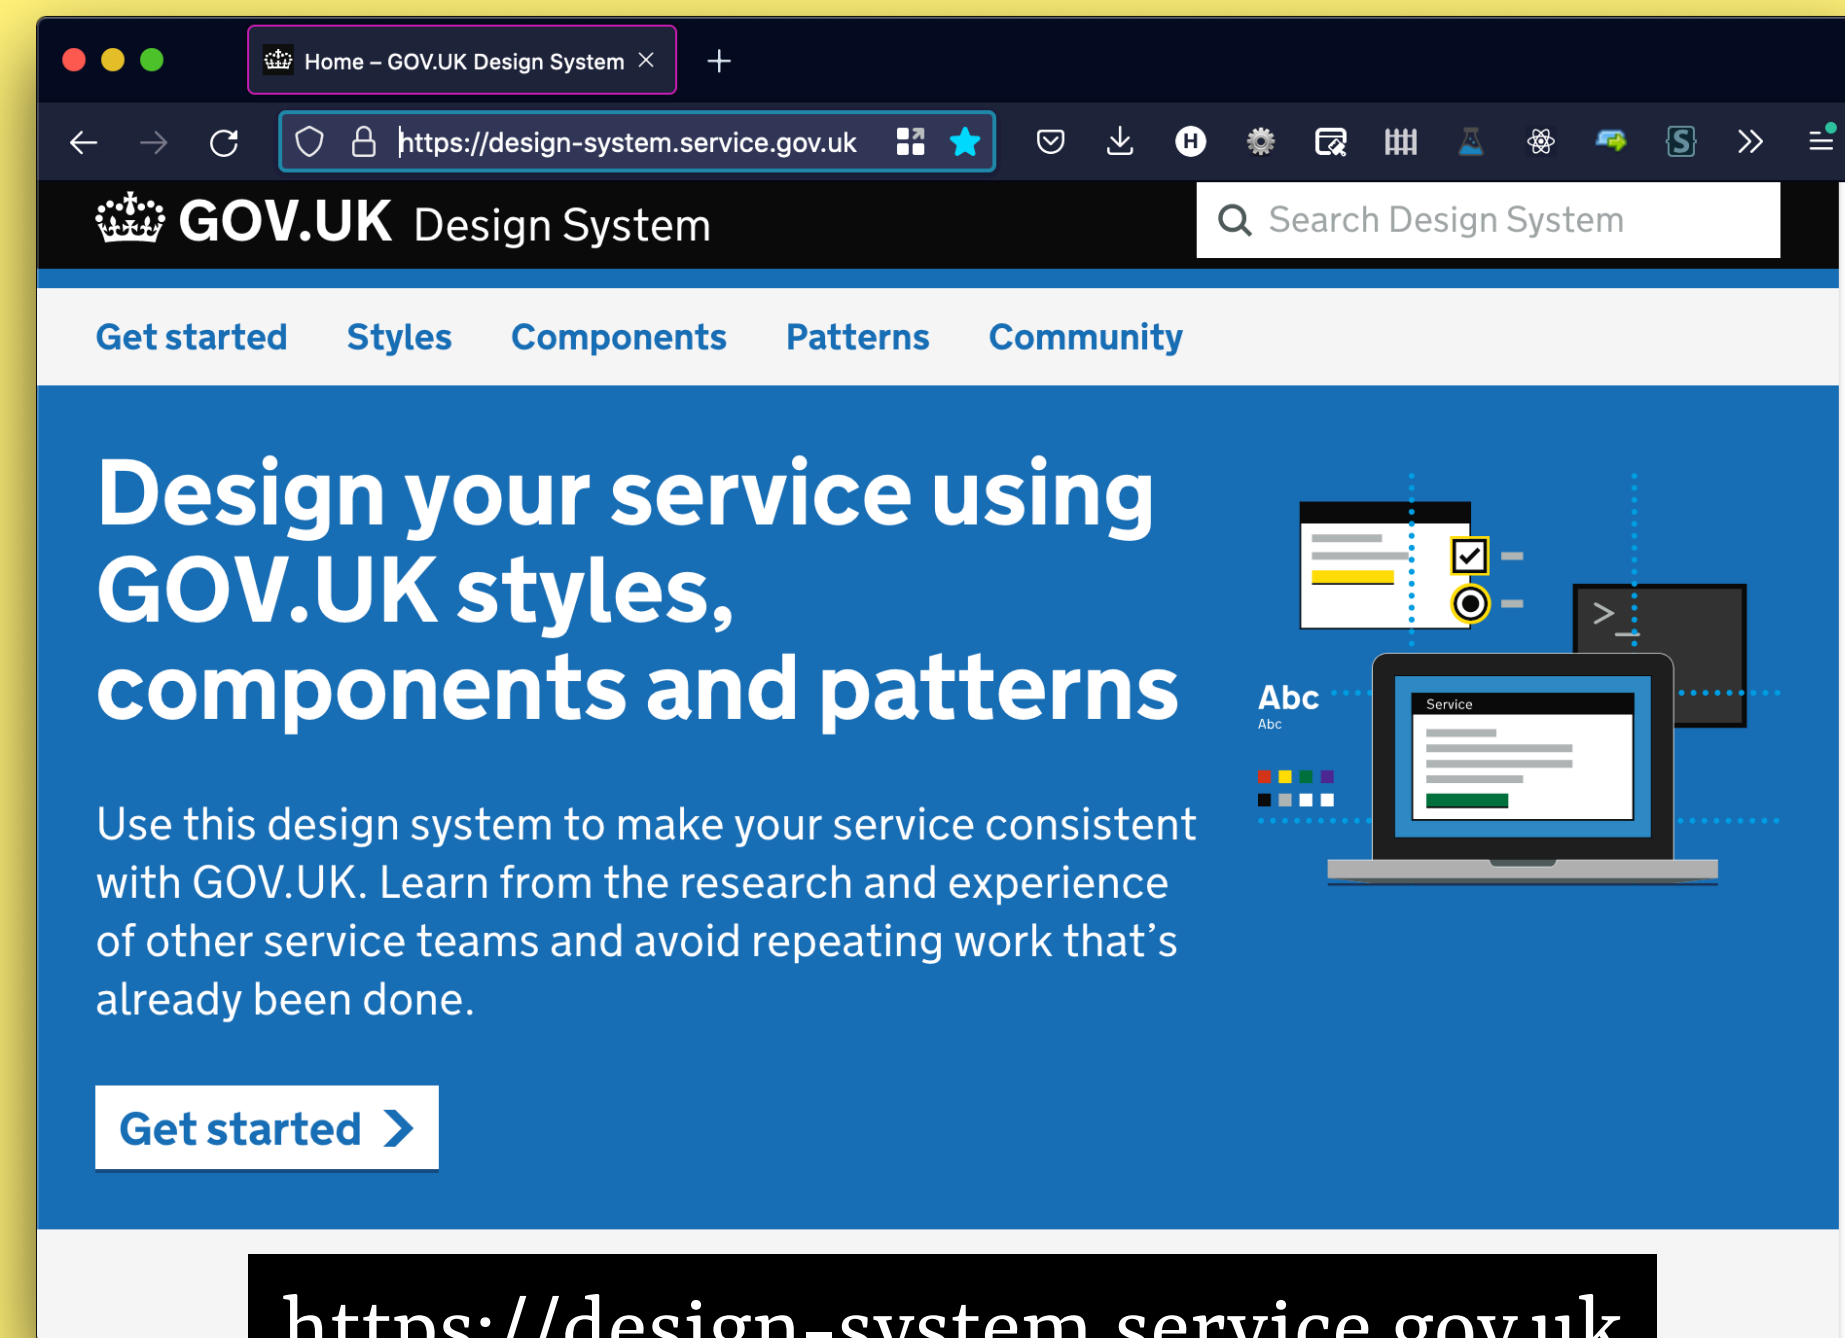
Home – GOV.UK Design System

https://design-system.service.gov.uk

GOV.UK Design System

Search Design System

Get started Styles Components Patterns Community

Design your service using GOV.UK styles, components and patterns

Use this design system to make your service consistent with GOV.UK. Learn from the research and experience of other service teams and avoid repeating work that's already been done.

Get started

Abc
Abc

Service

https://design-system.service.gov.uk